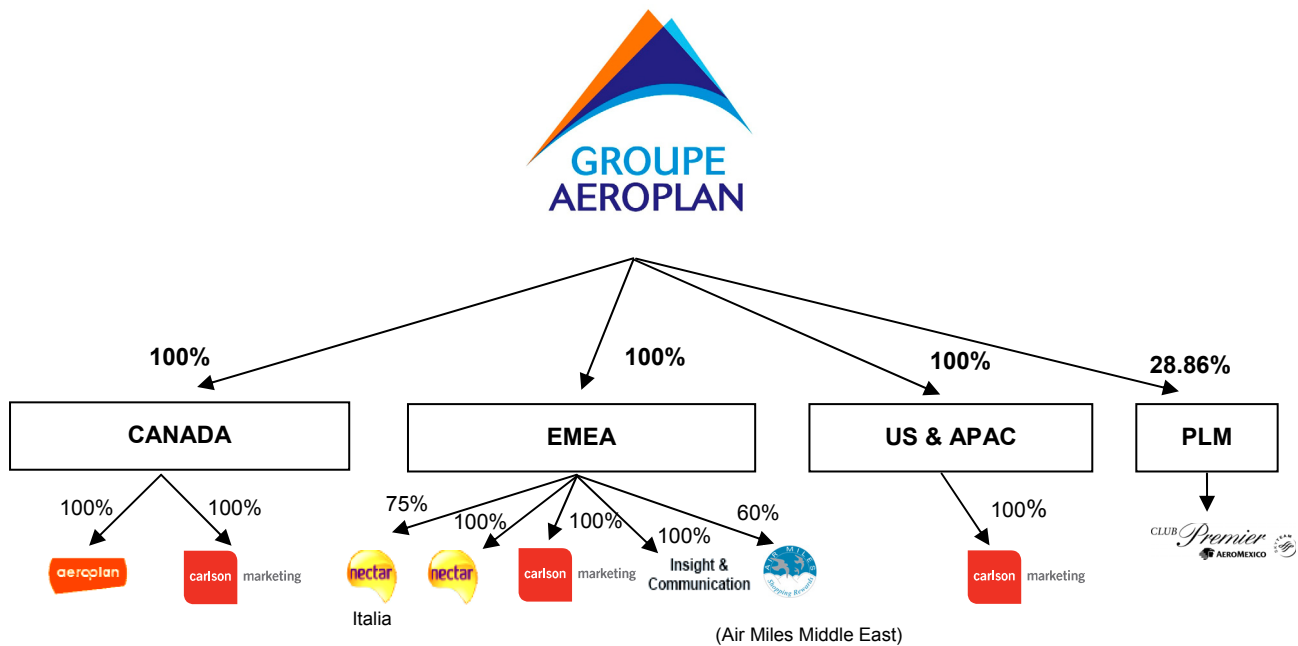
GROUPE AEROPLAN

100%

100%

100%

28.86%

CANADA

EMEA

US & APAC

PLM

100%

100%

aeroplan

carlson marketing

75%

100%

100%

100%

60%

nectar

Italia

nectar

carlson marketing

Insight & Communication

AIR MILES Shopping Rewards

(Air Miles Middle East)

100%

carlson marketing

CLUB Premier AEROMEXICO